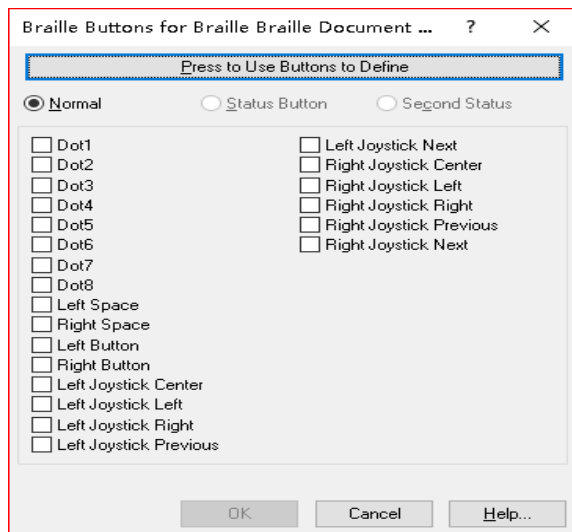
Braille Buttons for Braille Braille Document ... ? ×

Press to Use Buttons to Define

Normal
Status Button
Second Status

Dot1
Dot2
Dot3
Dot4
Dot5
Dot6
Dot7
Dot8
Left Space
Right Space
Left Button
Right Button
Left Joystick Center
Left Joystick Left
Left Joystick Right
Left Joystick Previous

Left Joystick Next
Right Joystick Center
Right Joystick Left
Right Joystick Right
Right Joystick Previous
Right Joystick Next

OK
Cancel
Help...